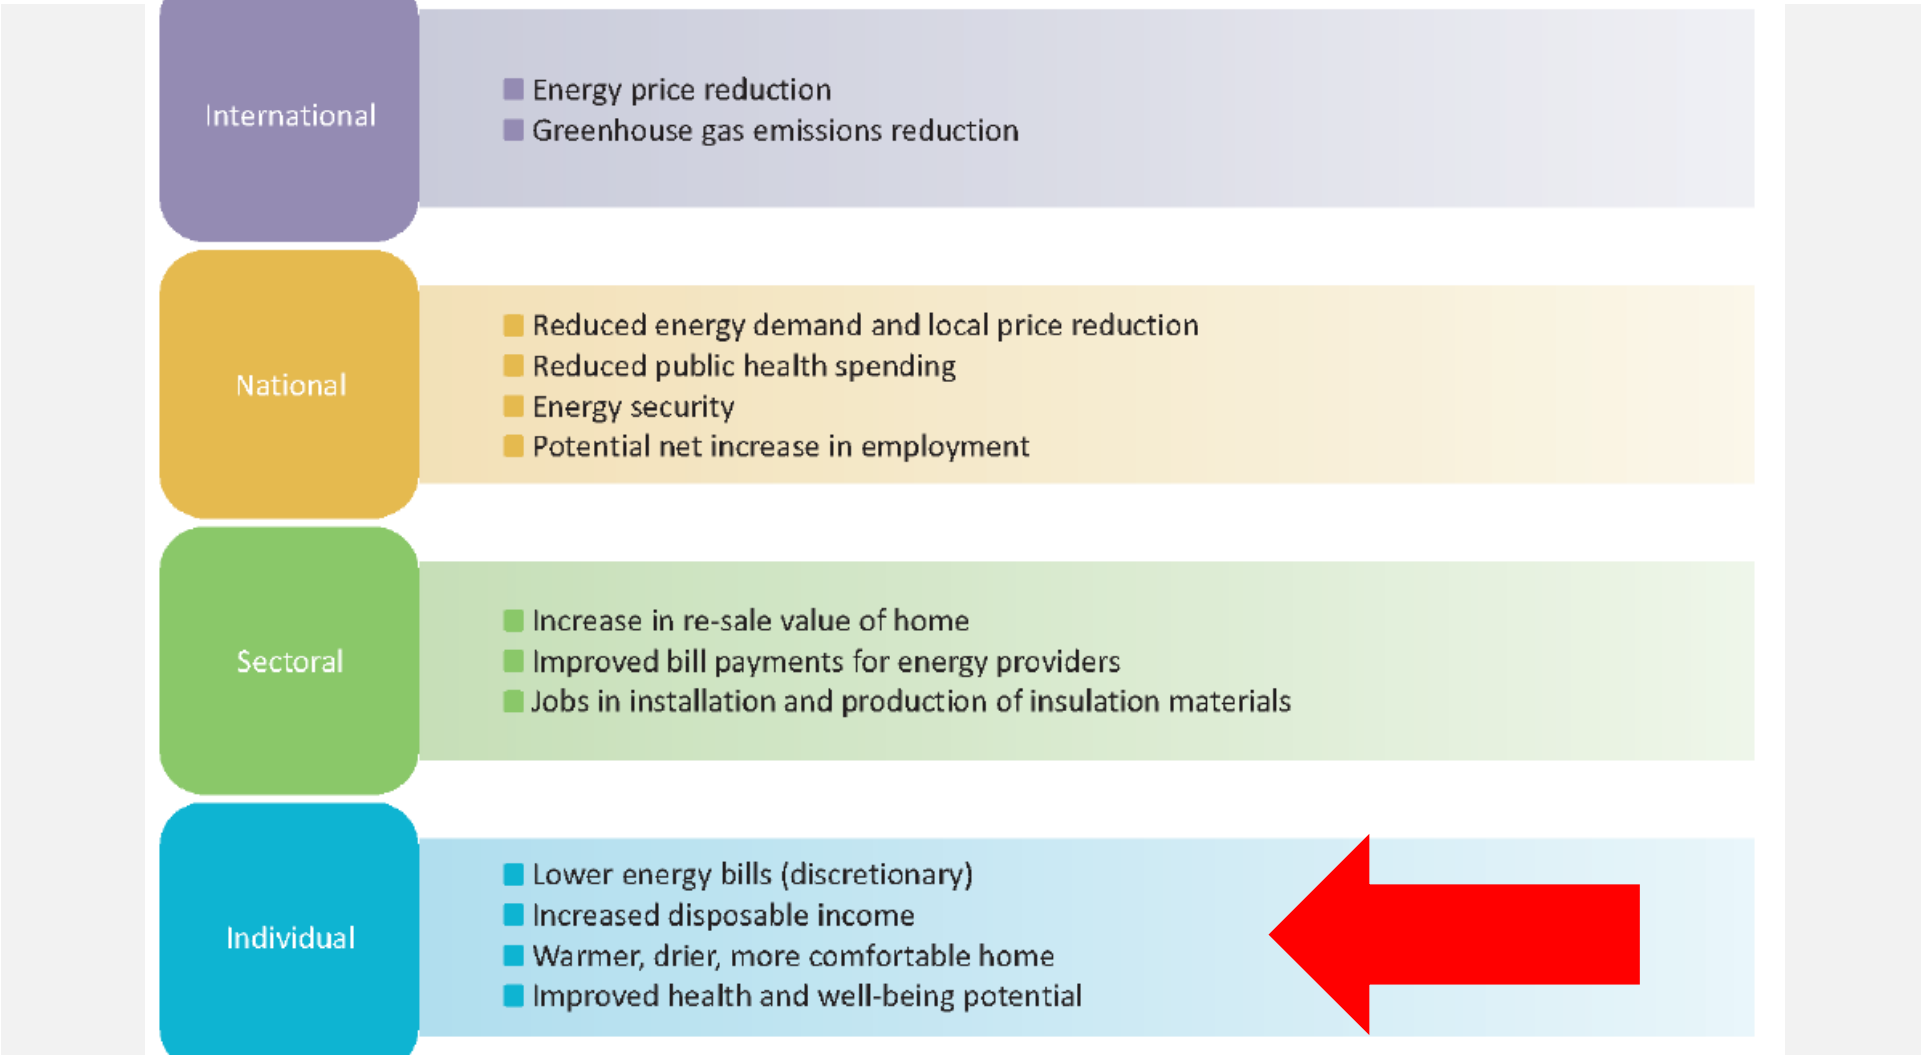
International

Energy price reduction
Greenhouse gas emissions reduction

National

Reduced energy demand and local price reduction
Reduced public health spending
Energy security
Potential net increase in employment

Sectoral

Increase in re-sale value of home
Improved bill payments for energy providers
Jobs in installation and production of insulation materials

Individual

Lower energy bills (discretionary)
Increased disposable income
Warmer, drier, more comfortable home
Improved health and well-being potential